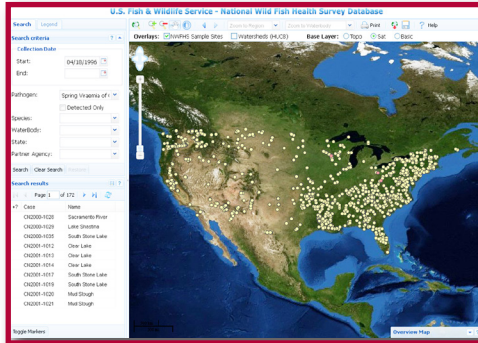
U.S. Fish & Wildlife Service - National Wild Fish Health Survey Database

Search | Legend

Search criteria

Collection Date

Start: 04/18/1996

End:

Pathogen: Spring Viraemia of

Detected Only

Species:

WaterBody:

State:

Partner Agency:

Search | Clear Search

Search results

Page 1 of 172

| ? | Case | Name |
|---|---|---|
| | CN2000-1026 | Sacramento River |
| | CN2000-1028 | Lake Shastina |
| | CN2000-1035 | South Stone Lake |
| | CN2001-1012 | Clear Lake |
| | CN2001-1013 | Clear Lake |
| | CN2001-1014 | Clear Lake |
| | CN2001-1017 | South Stone Lake |
| | CN2001-1019 | South Stone Lake |
| | CN2001-1020 | Mad Slough |
| | CN2001-1021 | Mad Slough |

Toggle Markers

Overlays: NWFHS Sample Sites | Watersheds (HUC8) | Base Layer: Topo | Sat | Basic

Print | Help

Overview Map